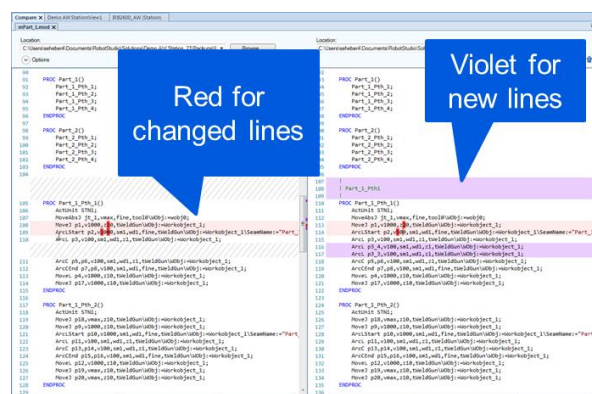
Compare ✕ | Demo AW StationView1 | IRB2600_AW (Station)
 mPart_Lead ✕

Location:
C:\Users\seheber\Documents\RobotStudio\Solutions\Demo AW Station_71\Backups\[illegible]
Browse

Location:
C:\Users\seheber\Documents\RobotStudio\Solutions\Demo AW Station_71\Backups\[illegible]

Options

Red for changed lines

Violet for new lines

91 PROC Part_1()
92 Part_1_Pth_1;
93 Part_1_Pth_2;
94 Part_1_Pth_3;
95 Part_1_Pth_4;
96 ENDPROC

98 PROC Part_2()
99 Part_2_Pth_1;
100 Part_2_Pth_2;
101 Part_2_Pth_3;
102 Part_2_Pth_4;
103 ENDPROC

105 PROC Part_1_Pth_1()
106 ActUnit STN1;
107 MoveAbsJ Jt_1,vmax,fine,tool0\WObj:=wobj0;
108 MoveJ p1,v1000,z10,tWeldGun\WObj:=Workobject_1;
109 ArcLStart p2,v200,sm1,wd1,fine,tWeldGun\WObj:=Workobject_1;
110 ArcL p3,v100,sm1,wd1,z1,tWeldGun\WObj:=Workobject_1;

111 ArcC p5,p6,v100,sm1,wd1,z1,tWeldGun\WObj:=Workobject_1;
112 ArcCEnd p7,p8,v100,sm1,wd1,fine,tWeldGun\WObj:=Workobject_1;
113 MoveL p4,v1000,z10,tWeldGun\WObj:=Workobject_1;
114 MoveJ p17,v1000,z10,tWeldGun\WObj:=Workobject_1;
115 ENDPROC

117 PROC Part_1_Pth_2()
118 ActUnit STN1;
119 MoveJ p10,vmax,z10,tWeldGun\WObj:=Workobject_1;
120 MoveJ p9,v1000,z10,tWeldGun\WObj:=Workobject_1;
121 ArcLStart p10,v1000,sm1,wd1,fine,tWeldGun\WObj:=Workobject_1\SeamName:="Part
122 ArcL p11,v100,sm1,wd1,z1,tWeldGun\WObj:=Workobject_1;
123 ArcC p13,p14,v100,sm1,wd1,z1,tWeldGun\WObj:=Workobject_1;
124 ArcCEnd p15,p16,v100,sm1,wd1,fine,tWeldGun\WObj:=Workobject_1;
125 MoveL p12,v1000,z10,tWeldGun\WObj:=Workobject_1;
126 MoveJ p19,vmax,z10,tWeldGun\WObj:=Workobject_1;
127 MoveJ p20,vmax,z10,tWeldGun\WObj:=Workobject_1;
128 ENDPROC

91 PROC Part_1()
92 Part_1_Pth_1;
93 Part_1_Pth_2;
94 Part_1_Pth_3;
95 Part_1_Pth_4;
96 ENDPROC

98 PROC Part_2()
99 Part_2_Pth_1;
100 Part_2_Pth_2;
101 Part_2_Pth_3;
102 Part_2_Pth_4;
103 ENDPROC

105 !
106 ! Part_1_Pth1
107 !
108 PROC Part_1_Pth_1()
109 ActUnit STN1;
110 MoveAbsJ Jt_1,vmax,fine,tool0\WObj:=wobj0;
111 MoveJ p1,v1000,z10,tWeldGun\WObj:=Workobject_1;
112 ArcLStart p2,v200,sm1,wd1,fine,tWeldGun\WObj:=Workobject_1\SeamName:="Part_1
113 ArcL p3,v100,sm1,wd1,z1,tWeldGun\WObj:=Workobject_1;
114 ArcL p3_4,v100,sm1,wd1,z1,tWeldGun\WObj:=Workobject_1;
115 ArcL p3_5,v100,sm1,wd1,z1,tWeldGun\WObj:=Workobject_1;
116 ArcC p5,p6,v100,sm1,wd1,z1,tWeldGun\WObj:=Workobject_1;
117 ArcCEnd p7,p8,v100,sm1,wd1,fine,tWeldGun\WObj:=Workobject_1;
118 MoveL p4,v1000,z10,tWeldGun\WObj:=Workobject_1;
119 MoveJ p17,v1000,z10,tWeldGun\WObj:=Workobject_1;
120 ENDPROC

122 PROC Part_1_Pth_2()
123 ActUnit STN1;
124 MoveJ p10,vmax,z10,tWeldGun\WObj:=Workobject_1;
125 MoveJ p9,v1000,z10,tWeldGun\WObj:=Workobject_1;
126 ArcLStart p10,v1000,sm1,wd1,fine,tWeldGun\WObj:=Workobject_1\SeamName:="Part
127 ArcL p11,v100,sm1,wd1,z1,tWeldGun\WObj:=Workobject_1;
128 ArcC p13,p14,v100,sm1,wd1,z1,tWeldGun\WObj:=Workobject_1;
129 ArcCEnd p15,p16,v100,sm1,wd1,fine,tWeldGun\WObj:=Workobject_1;
130 MoveL p12,v1000,z10,tWeldGun\WObj:=Workobject_1;
131 MoveJ p19,vmax,z10,tWeldGun\WObj:=Workobject_1;
132 MoveJ p20,vmax,z10,tWeldGun\WObj:=Workobject_1;
133 ENDPROC